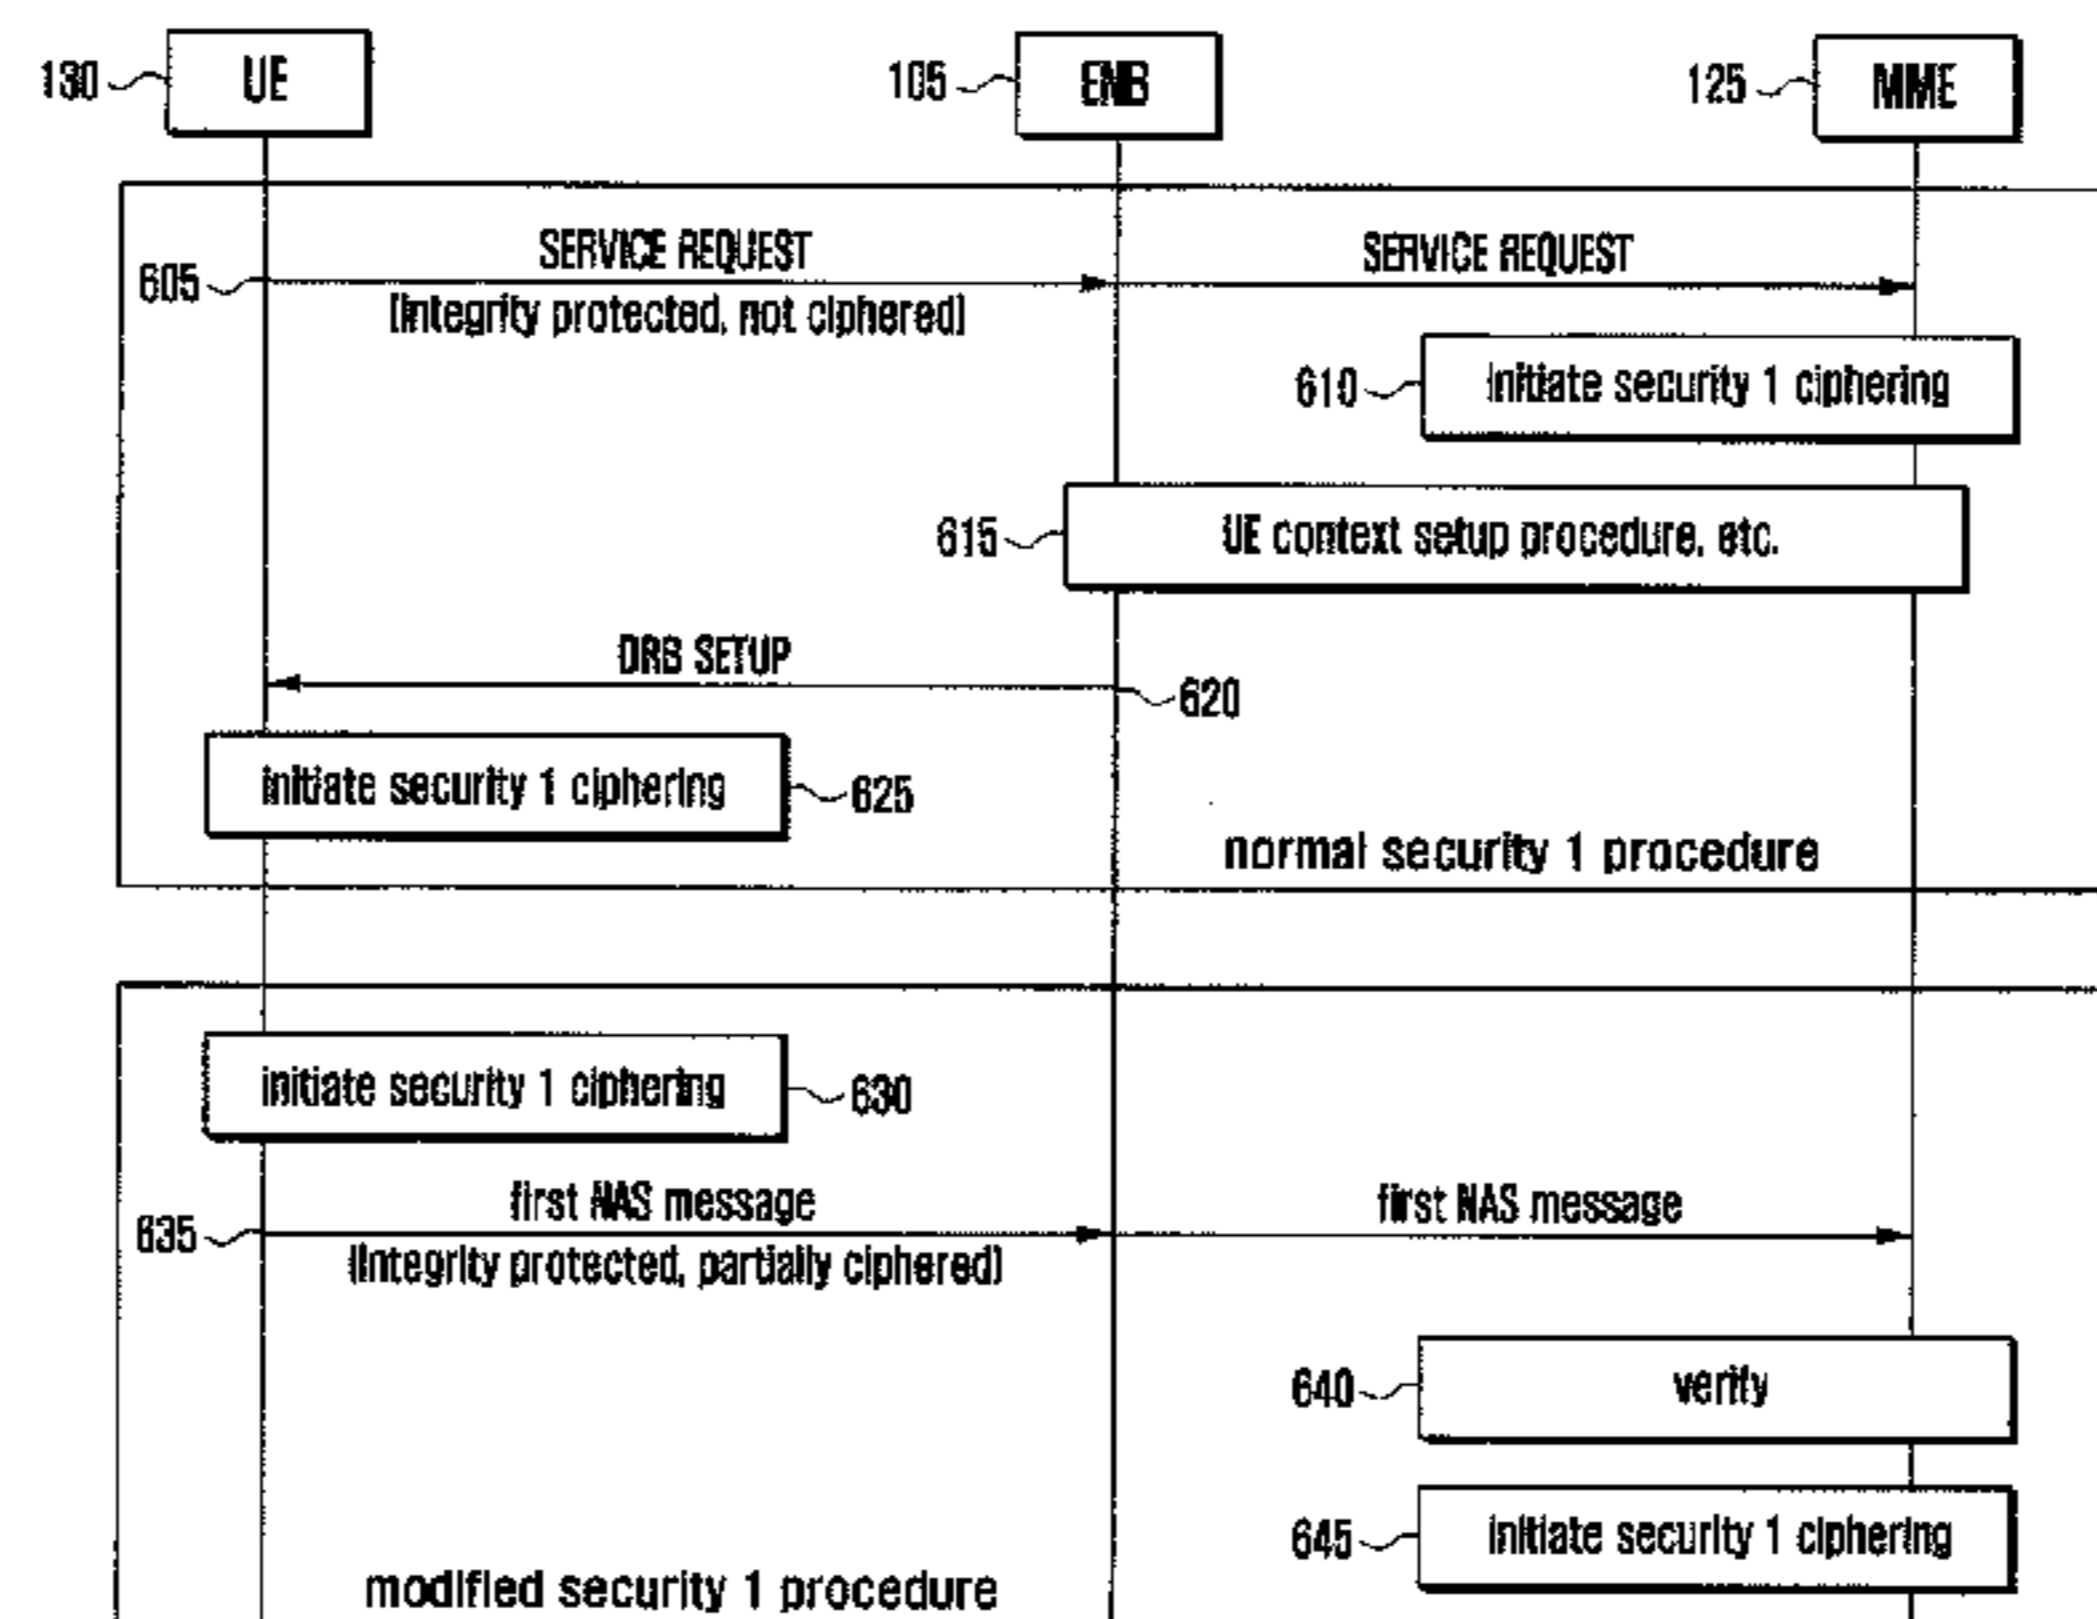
130 UE

105 ENB

125 MME

605 SERVICE REQUEST
[Integrity protected, not ciphered]

SERVICE REQUEST

610 initiate security 1 ciphering

615 UE context setup procedure, etc.

DRB SETUP
620

initiate security 1 ciphering 625

normal security 1 procedure

initiate security 1 ciphering 630

635 first NAS message
(Integrity protected, partially ciphered)

first NAS message

640 verify

645 initiate security 1 ciphering

modified security 1 procedure